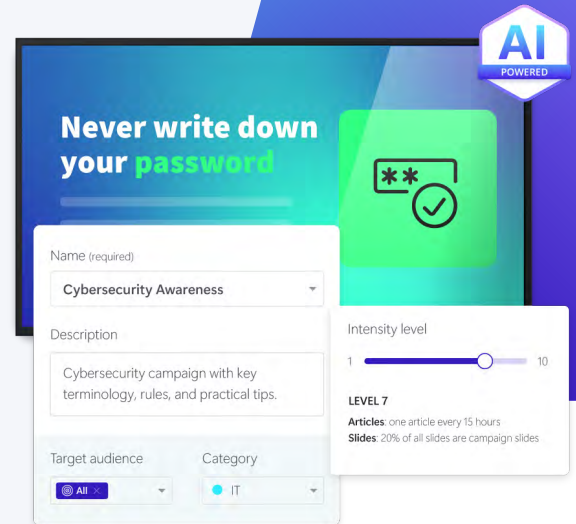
AI
POWERED

Never write down your password

**

Name (required)

Cybersecurity Awareness

Description

Cybersecurity campaign with key terminology, rules, and practical tips.

Target audience

All ×

Category

IT

Intensity level

1

10

LEVEL 7

**Articles**: one article every 15 hours
**Slides**: 20% of all slides are campaign slides